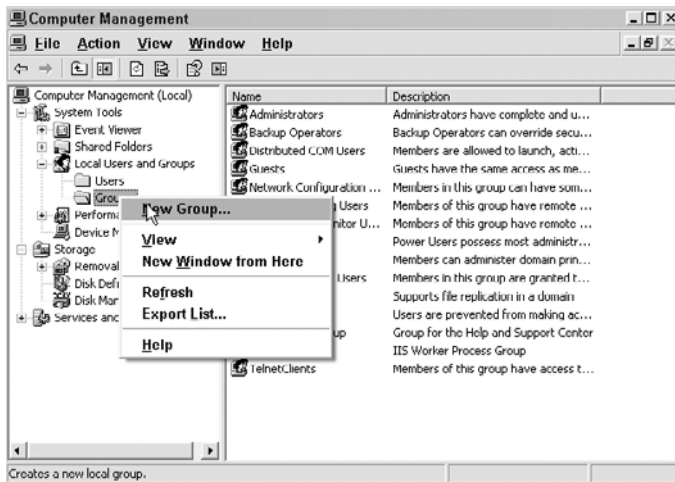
Computer Management
File Action View Window Help

Computer Management (Local)
System Tools
Event Viewer
Shared Folders
Local Users and Groups
Users
Grou
Performa
Device M
Storage
Removal
Disk Defr
Disk Mar
Services and

| Name | Description |
|---|---|
| Administrators | Administrators have complete and u... |
| Backup Operators | Backup Operators can override secu... |
| Distributed COM Users | Members are allowed to launch, acti... |
| Guests | Guests have the same access as me... |
| Network Configuration ... | Members in this group can have som... |
| Users | Members of this group have remote ... |
| itor U... | Members of this group have remote ... |
| | Power Users possess most administr... |
| | Members can administer domain prin... |
| Users | Members in this group are granted t... |
| | Supports file replication in a domain |
| | Users are prevented from making ac... |
| up | Group for the Help and Support Center |
| | IIS Worker Process Group |
| TelnetClients | Members of this group have access t... |

New Group...
View
New Window from Here
Refresh
Export List...
Help

Creates a new local group.